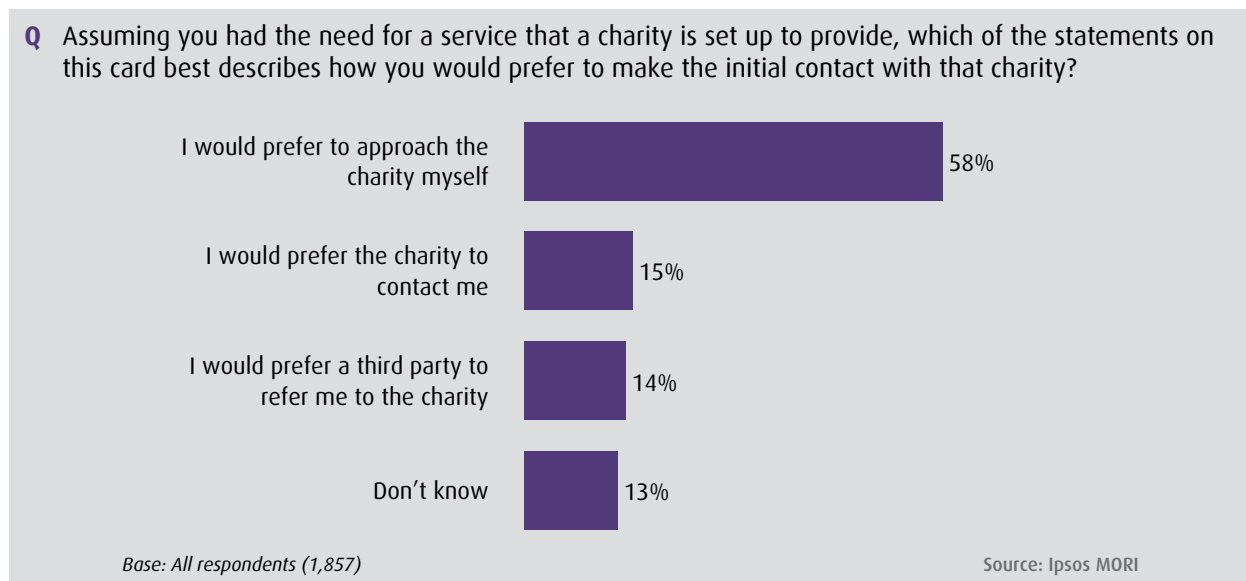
**Q** Assuming you had the need for a service that a charity is set up to provide, which of the statements on this card best describes how you would prefer to make the initial contact with that charity?

I would prefer to approach the charity myself 58%

I would prefer the charity to contact me 15%

I would prefer a third party to refer me to the charity 14%

Don't know 13%

Base: All respondents (1,857)

Source: Ipsos MORI